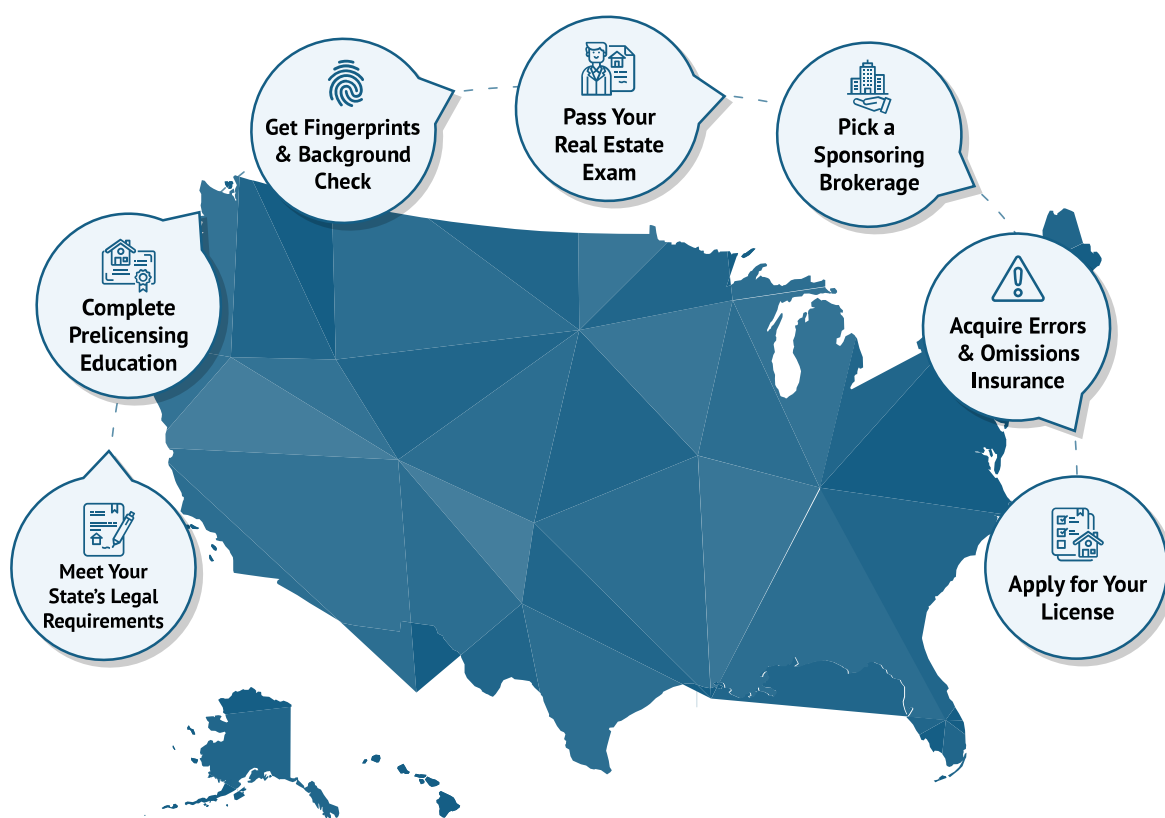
Meet Your State's Legal Requirements

Complete Prelicensing Education

Get Fingerprints & Background Check

Pass Your Real Estate Exam

Pick a Sponsoring Brokerage

Acquire Errors & Omissions Insurance

Apply for Your License